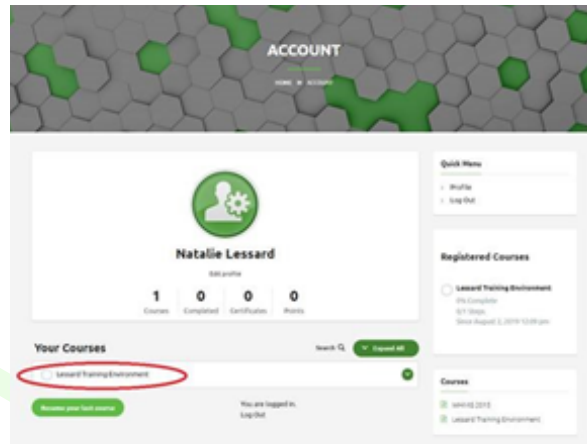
ACCOUNT

HOME » ACCOUNT

Natalie Lessard

Edit profile

| 1 | 0 | 0 | 0 |
|---|---|---|---|
| Courses | Completed | Certificates | Points |

Your Courses

Search

Expand All

Lessard Training Environment

Resume your last course

You are logged in.
Log Out

Quick Menu

Profile
Log Out

Registered Courses

Lessard Training Environment
0% Complete
0/1 Steps
Since August 2, 2019 12:08 pm

Courses

WHMIS 2015
Lessard Training Environment